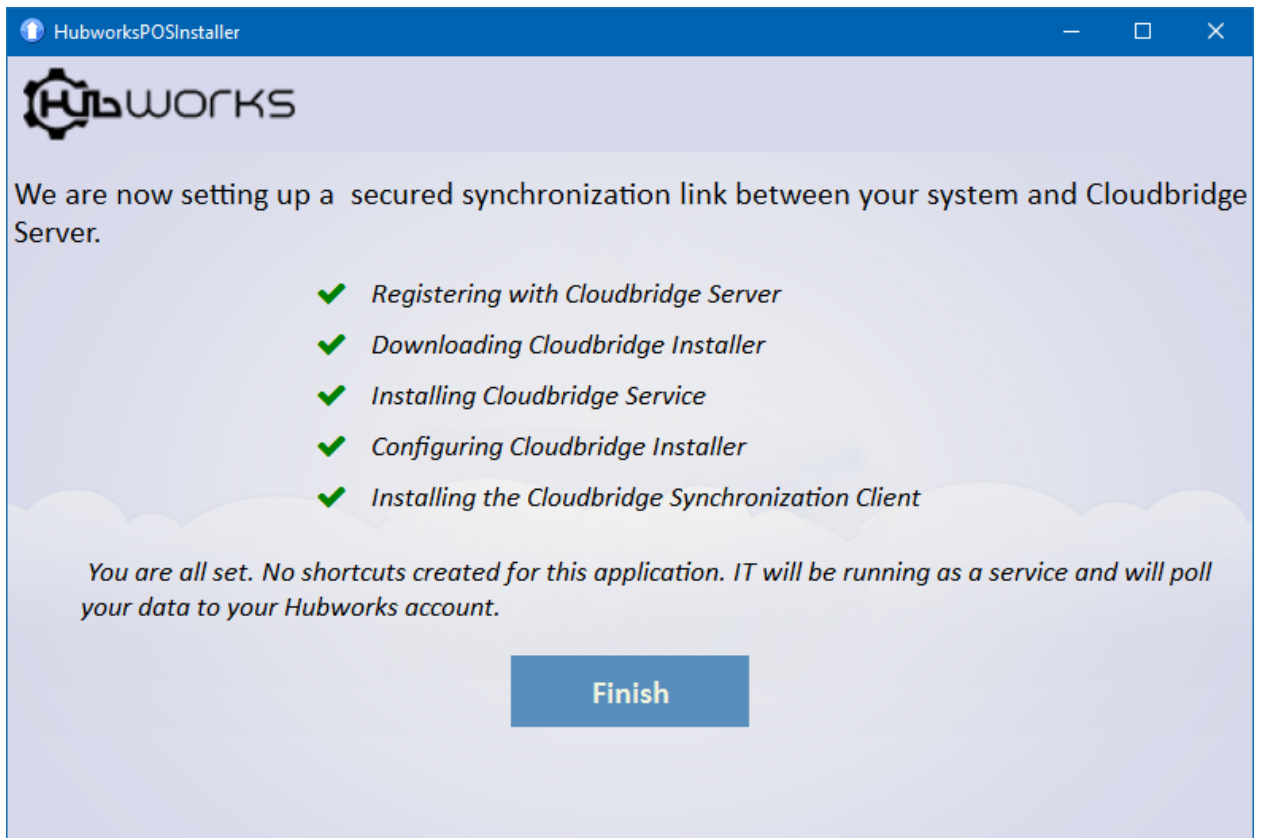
HubworksPOSInstaller

HUBWORKS

We are now setting up a  secured synchronization link between your system and Cloudbridge Server.

Registering with Cloudbridge Server

Downloading Cloudbridge Installer

Installing Cloudbridge Service

Configuring Cloudbridge Installer

Installing the Cloudbridge Synchronization Client

You are all set. No shortcuts created for this application. IT will be running as a service and will poll your data to your Hubworks account.

Finish